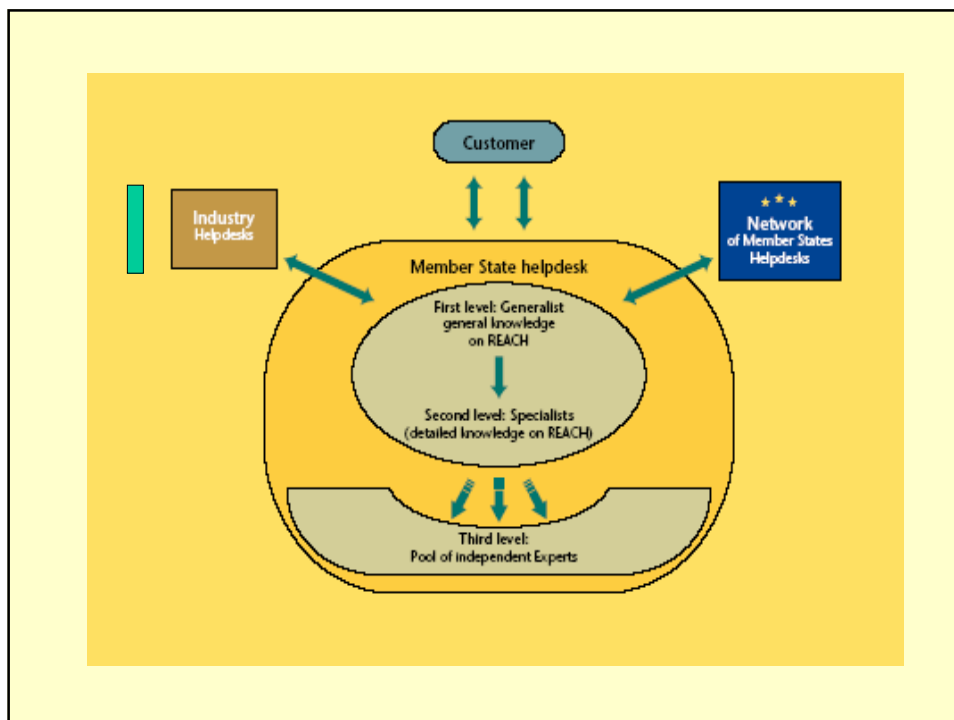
Customer

Industry
Helpdesks

Network
of Member States
Helpdesks

Member State helpdesk

First level: Generalist
general knowledge
on REACH

Second level: Specialists
(detailed knowledge on REACH)

Third level:
Pool of independent Experts